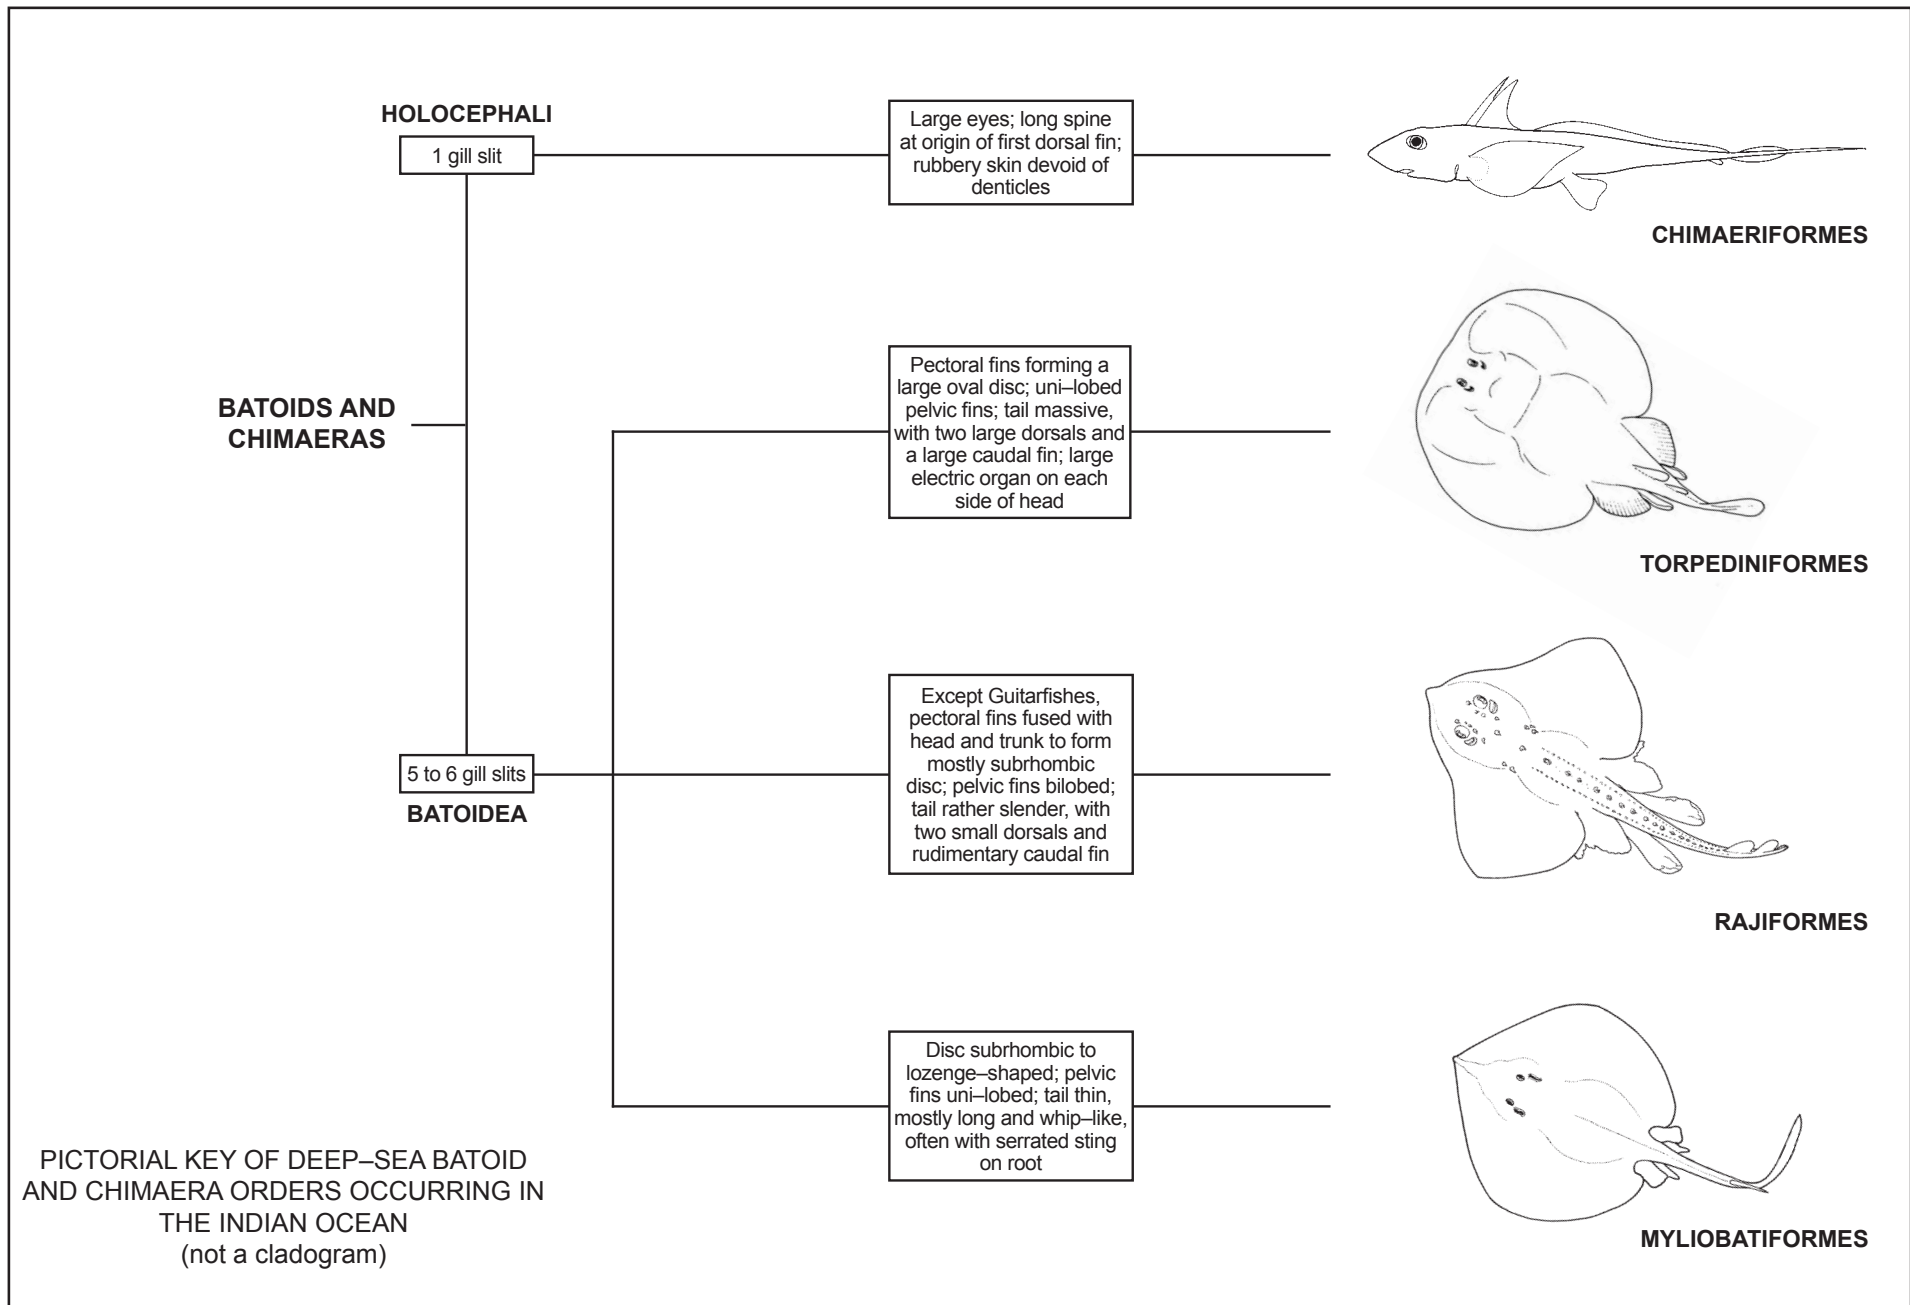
HOLOCEPHALI

1 gill slit

Large eyes; long spine at origin of first dorsal fin; rubbery skin devoid of denticles

CHIMAERIFORMES

BATOIDS AND CHIMAERAS

Pectoral fins forming a large oval disc; uni–lobed pelvic fins; tail massive, with two large dorsals and a large caudal fin; large electric organ on each side of head

TORPEDINIFORMES

5 to 6 gill slits

BATOIDEA

Except Guitarfishes, pectoral fins fused with head and trunk to form mostly subrhombic disc; pelvic fins bilobed; tail rather slender, with two small dorsals and rudimentary caudal fin

RAJIFORMES

Disc subrhombic to lozenge–shaped; pelvic fins uni–lobed; tail thin, mostly long and whip–like, often with serrated sting on root

MYLIOBATIFORMES

PICTORIAL KEY OF DEEP–SEA BATOID AND CHIMAERA ORDERS OCCURRING IN THE INDIAN OCEAN
(not a cladogram)